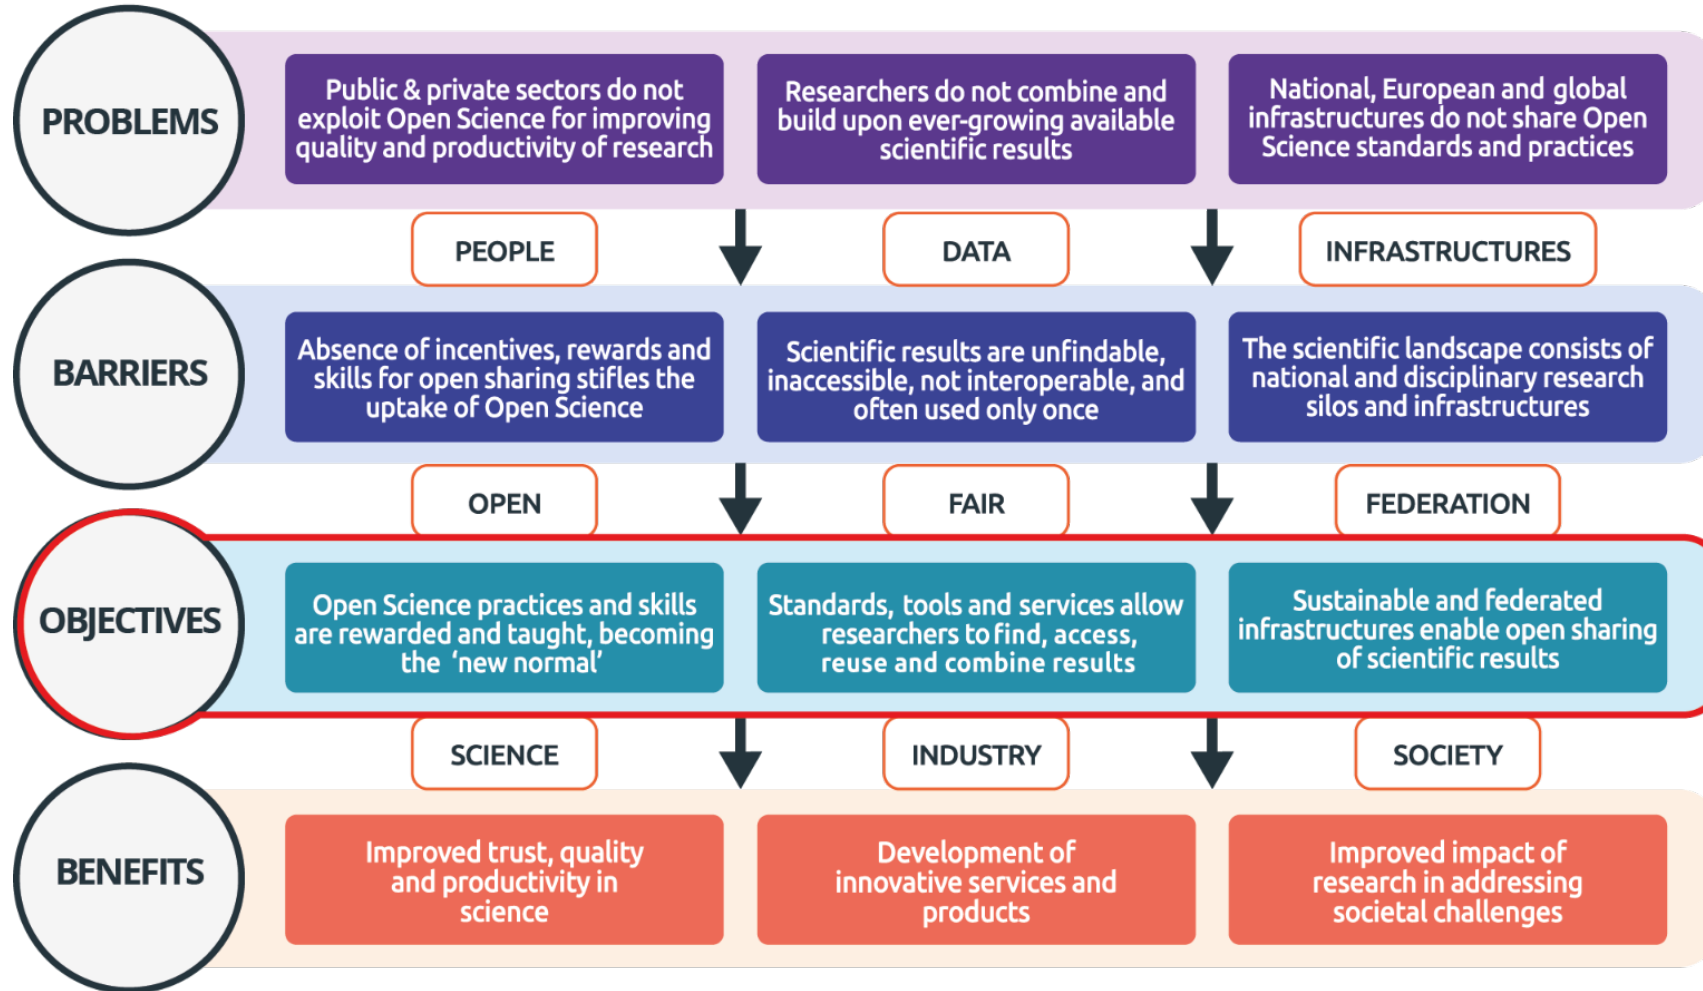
PROBLEMS

Public & private sectors do not exploit Open Science for improving quality and productivity of research

Researchers do not combine and build upon ever-growing available scientific results

National, European and global infrastructures do not share Open Science standards and practices

PEOPLE

DATA

INFRASTRUCTURES

BARRIERS

Absence of incentives, rewards and skills for open sharing stifles the uptake of Open Science

Scientific results are unfindable, inaccessible, not interoperable, and often used only once

The scientific landscape consists of national and disciplinary research silos and infrastructures

OPEN

FAIR

FEDERATION

OBJECTIVES

Open Science practices and skills are rewarded and taught, becoming the 'new normal'

Standards, tools and services allow researchers to find, access, reuse and combine results

Sustainable and federated infrastructures enable open sharing of scientific results

SCIENCE

INDUSTRY

SOCIETY

BENEFITS

Improved trust, quality and productivity in science

Development of innovative services and products

Improved impact of research in addressing societal challenges